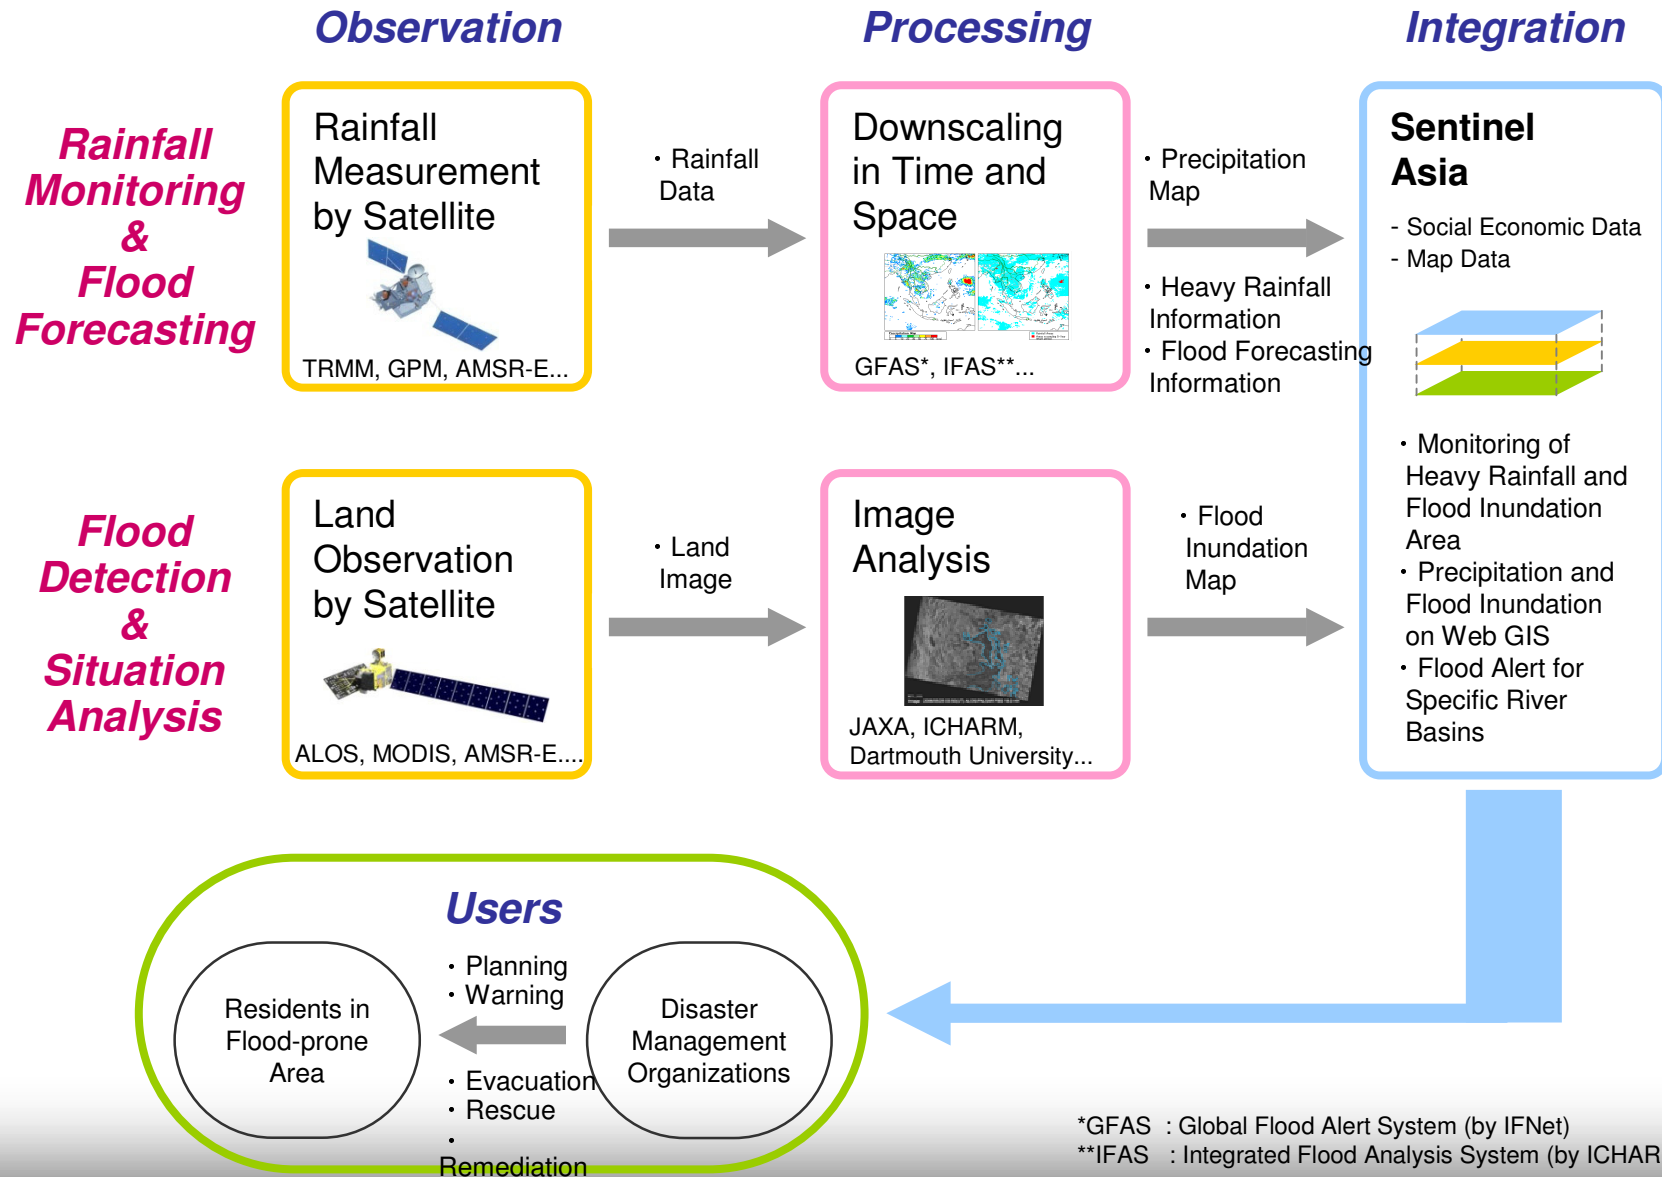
Observation

Processing

Integration

Rainfall Monitoring & Flood Forecasting

Rainfall Measurement by Satellite

TRMM, GPM, AMSR-E...

・Rainfall Data

Downscaling in Time and Space

GFAS*, IFAS**...

・Precipitation Map

・Heavy Rainfall Information
・Flood Forecasting Information

Sentinel Asia

- Social Economic Data
- Map Data

・Monitoring of Heavy Rainfall and Flood Inundation Area
・Precipitation and Flood Inundation on Web GIS
・Flood Alert for Specific River Basins

Flood Detection & Situation Analysis

Land Observation by Satellite

ALOS, MODIS, AMSR-E....

・Land Image

Image Analysis

JAXA, ICHARM, Dartmouth University...

・Flood Inundation Map

Users

Residents in Flood-prone Area

・Planning
・Warning

・Evacuation
・Rescue
・Remediation

Disaster Management Organizations

*GFAS : Global Flood Alert System (by IFNet)
**IFAS : Integrated Flood Analysis System (by ICHAR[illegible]